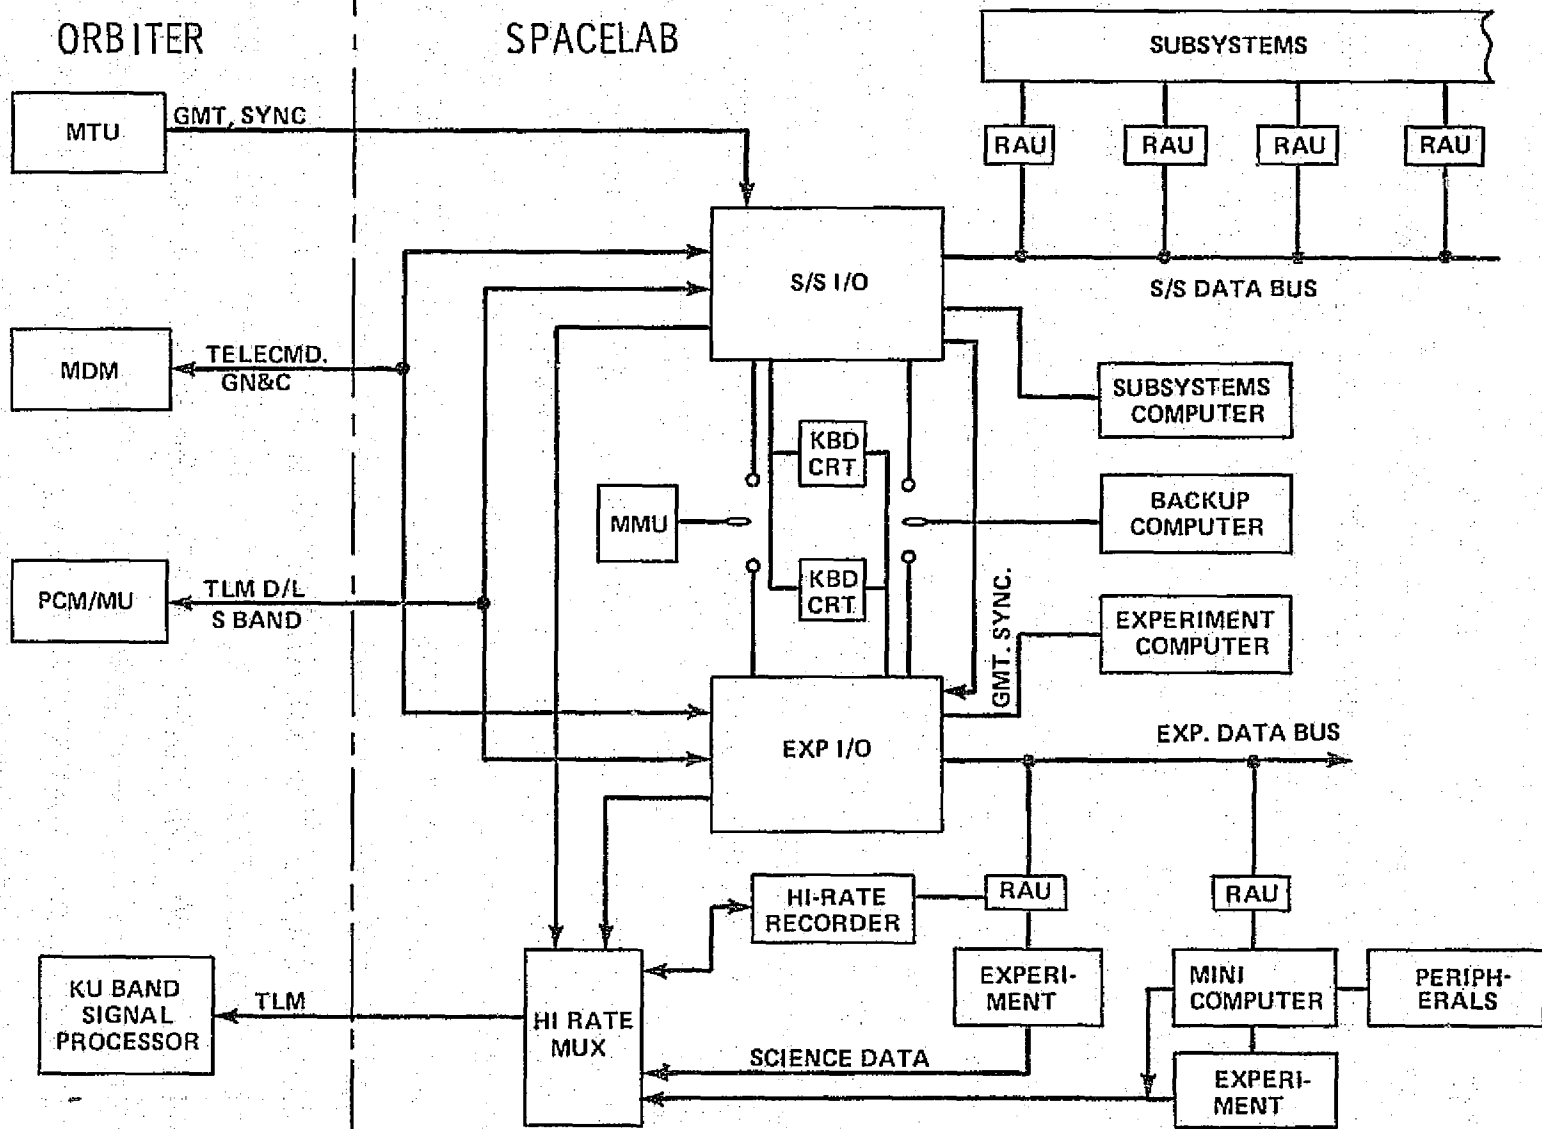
ORBITER

SPACELAB

SUBSYSTEMS

RAU

RAU

RAU

RAU

MTU

GMT, SYNC

S/S I/O

S/S DATA BUS

MDM

TELECMD.
GN&C

SUBSYSTEMS
COMPUTER

KBD
CRT

MMU

BACKUP
COMPUTER

KBD
CRT

PCM/MU

TLM D/L
S BAND

GMT. SYNC.

EXPERIMENT
COMPUTER

EXP I/O

EXP. DATA BUS

HI-RATE
RECORDER

RAU

RAU

KU BAND
SIGNAL
PROCESSOR

TLM

HI RATE
MUX

EXPERI-
MENT

MINI
COMPUTER

PERIPH-
ERALS

SCIENCE DATA

EXPERI-
MENT